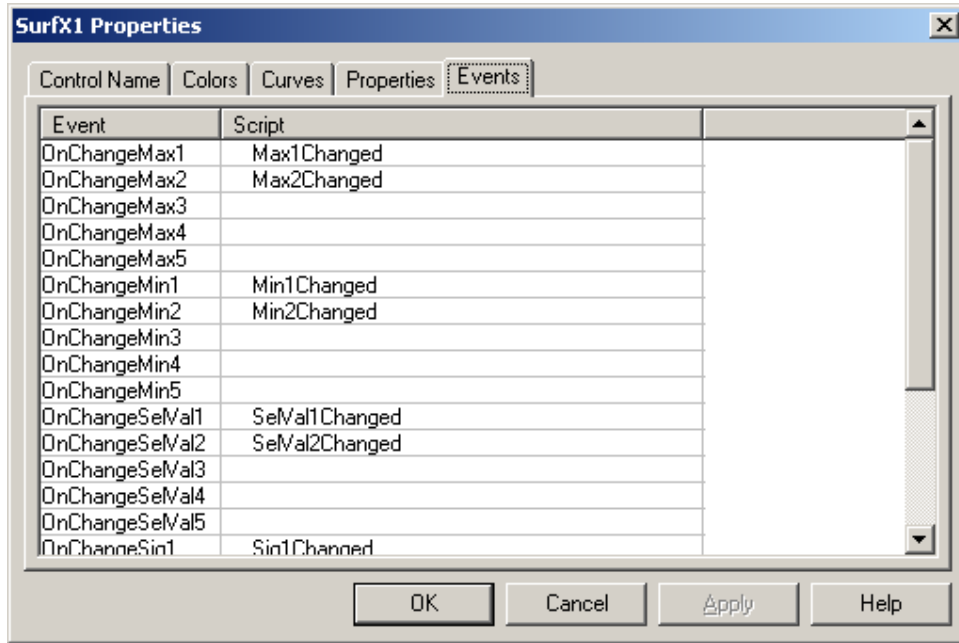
SurfX1 Properties

Control Name | Colors | Curves | Properties | Events

| Event | Script | |
|---|---|---|
| OnChangeMax1 | Max1Changed | |
| OnChangeMax2 | Max2Changed | |
| OnChangeMax3 | | |
| OnChangeMax4 | | |
| OnChangeMax5 | | |
| OnChangeMin1 | Min1Changed | |
| OnChangeMin2 | Min2Changed | |
| OnChangeMin3 | | |
| OnChangeMin4 | | |
| OnChangeMin5 | | |
| OnChangeSelVal1 | SelVal1Changed | |
| OnChangeSelVal2 | SelVal2Changed | |
| OnChangeSelVal3 | | |
| OnChangeSelVal4 | | |
| OnChangeSelVal5 | | |
| OnChangeSig1 | Sig1Changed | |

OK | Cancel | Apply | Help